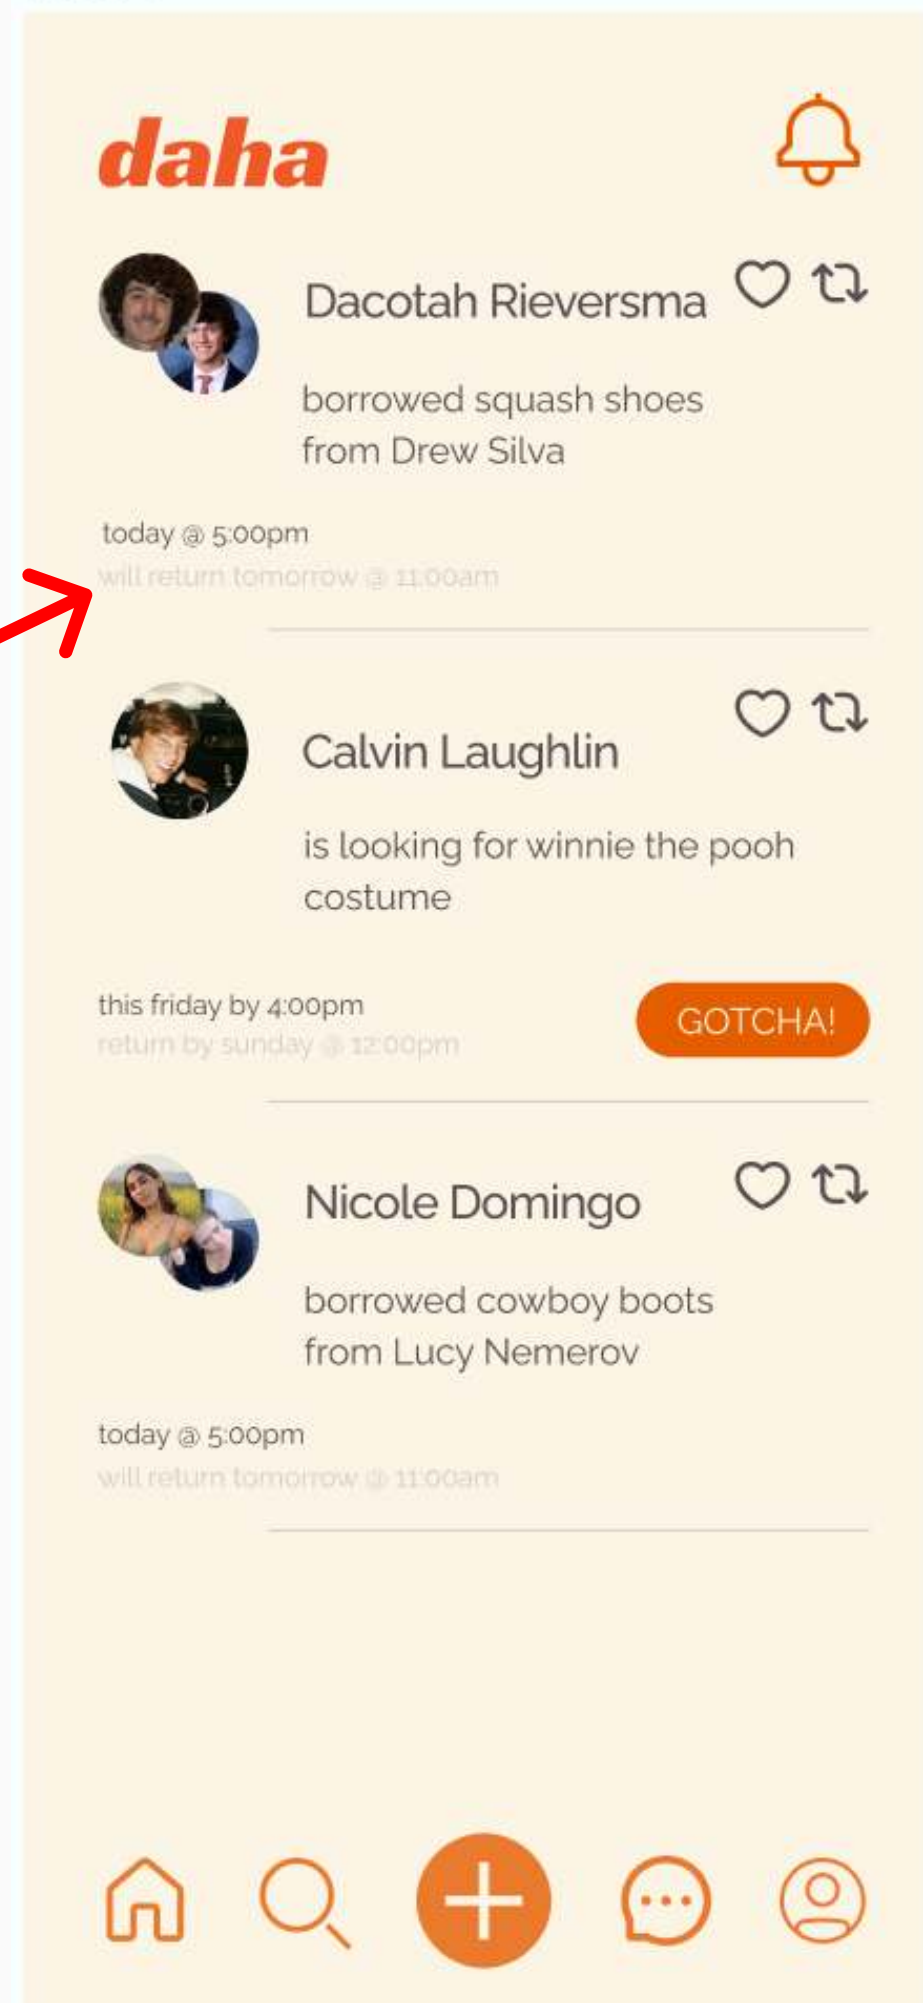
daha

Dacotah Rieversma

borrowed squash shoes from Drew Silva

today @ 5:00pm
will return tomorrow @ 11:00am

Calvin Laughlin

is looking for winnie the pooh costume

this friday by 4:00pm
return by sunday @ 12:00pm

GOTCHA!

Nicole Domingo

borrowed cowboy boots from Lucy Nemerov

today @ 5:00pm
will return tomorrow @ 11:00am